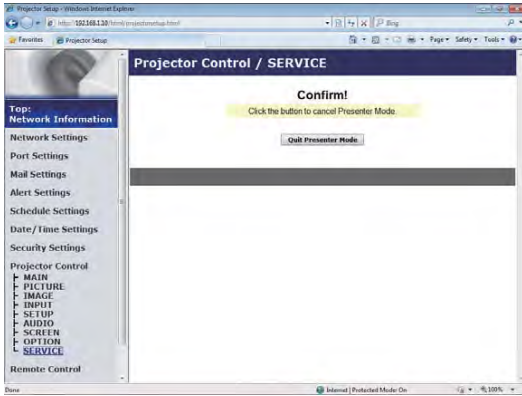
Projector Setup - Windows Internet Explorer

http://192.168.1.10/html/projectorsetup.html

Bing

Favorites

Projector Setup

Page ▾ Safety ▾ Tools ▾

Top:
Network Information

Network Settings

Port Settings

Mail Settings

Alert Settings

Schedule Settings

Date/Time Settings

Security Settings

Projector Control
MAIN
PICTURE
IMAGE
INPUT
SETUP
AUDIO
SCREEN
OPTION
SERVICE

Remote Control

Projector Control / SERVICE

Confirm!

Click the button to cancel Presenter Mode.

Quit Presenter Mode

Done

Internet | Protected Mode: On

100%